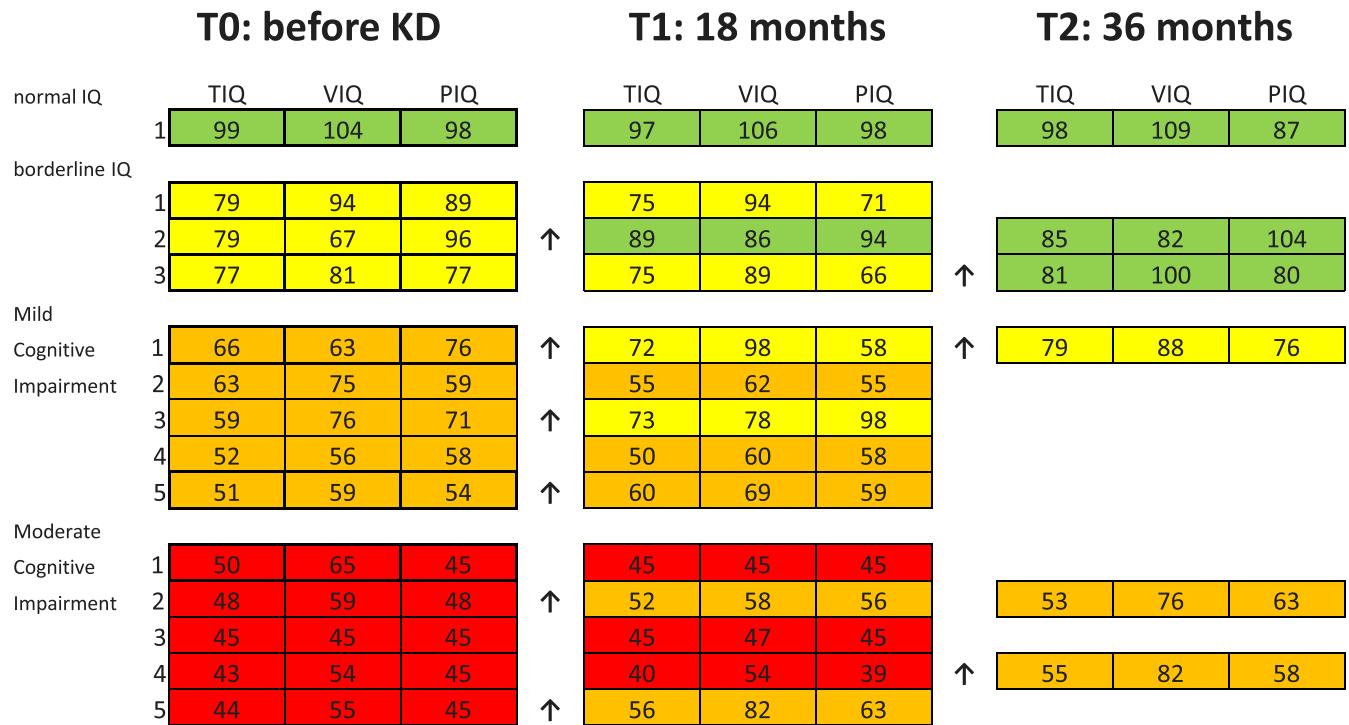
T0: before KD T1: 18 months T2: 36 months

| | | TIQ | VIQ | PIQ | | TIQ | VIQ | PIQ | | TIQ | VIQ | PIQ |
|---|---|---|---|---|---|---|---|---|---|---|---|---|
| normal IQ | | | | | | | | | | | | |
| | 1 | 99 | 104 | 98 | | 97 | 106 | 98 | | 98 | 109 | 87 |
| borderline IQ | | | | | | | | | | | | |
| | 1 | 79 | 94 | 89 | | 75 | 94 | 71 | | | | |
| | 2 | 79 | 67 | 96 | ↑ | 89 | 86 | 94 | | 85 | 82 | 104 |
| | 3 | 77 | 81 | 77 | | 75 | 89 | 66 | ↑ | 81 | 100 | 80 |
| Mild Cognitive Impairment | 1 | 66 | 63 | 76 | ↑ | 72 | 98 | 58 | ↑ | 79 | 88 | 76 |
| | 2 | 63 | 75 | 59 | | 55 | 62 | 55 | | | | |
| | 3 | 59 | 76 | 71 | ↑ | 73 | 78 | 98 | | | | |
| | 4 | 52 | 56 | 58 | | 50 | 60 | 58 | | | | |
| | 5 | 51 | 59 | 54 | ↑ | 60 | 69 | 59 | | | | |
| Moderate Cognitive Impairment | 1 | 50 | 65 | 45 | | 45 | 45 | 45 | | | | |
| | 2 | 48 | 59 | 48 | ↑ | 52 | 58 | 56 | | 53 | 76 | 63 |
| | 3 | 45 | 45 | 45 | | 45 | 47 | 45 | | | | |
| | 4 | 43 | 54 | 45 | | 40 | 54 | 39 | ↑ | 55 | 82 | 58 |
| | 5 | 44 | 55 | 45 | ↑ | 56 | 82 | 63 | | | | |